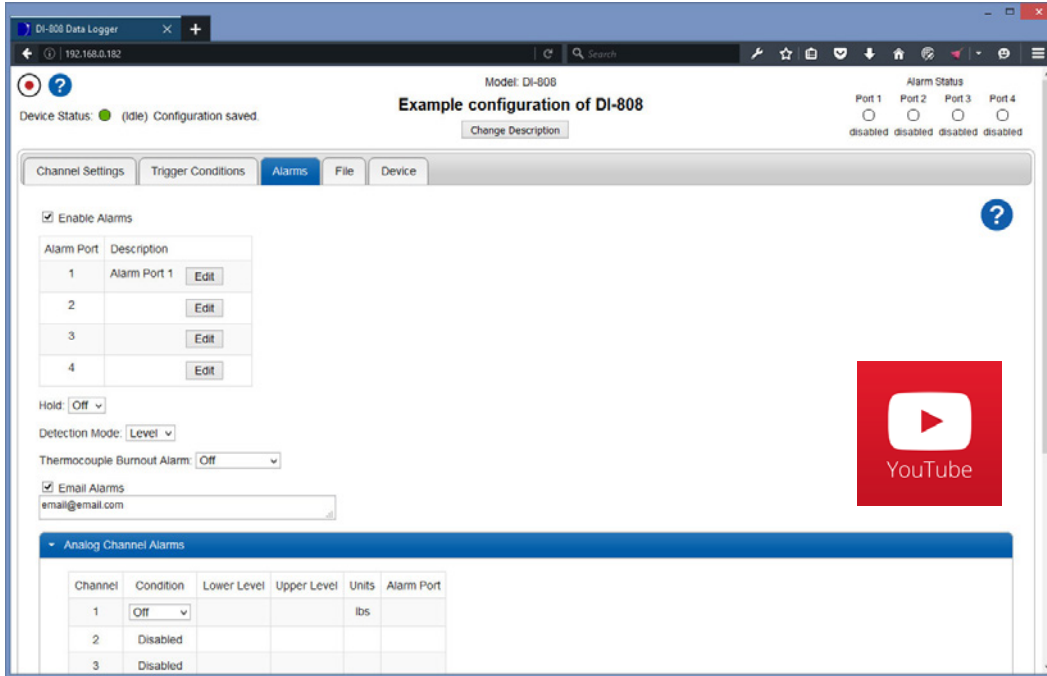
DI-808 Data Logger

192.168.0.182

Search

Model: DI-808

Example configuration of DI-808

Change Description

Device Status: (Idle) Configuration saved.

Alarm Status

Port 1 Port 2 Port 3 Port 4

disabled disabled disabled disabled

Channel Settings | Trigger Conditions | Alarms | File | Device

Enable Alarms

| Alarm Port | Description |
|---|---|
| 1 | Alarm Port 1 Edit |
| 2 | Edit |
| 3 | Edit |
| 4 | Edit |

Hold: Off

Detection Mode: Level

Thermocouple Burnout Alarm: Off

Email Alarms

email@email.com

YouTube

Analog Channel Alarms

| Channel | Condition | Lower Level | Upper Level | Units | Alarm Port |
|---|---|---|---|---|---|
| 1 | Off | | | lbs | |
| 2 | Disabled | | | | |
| 3 | Disabled | | | | |